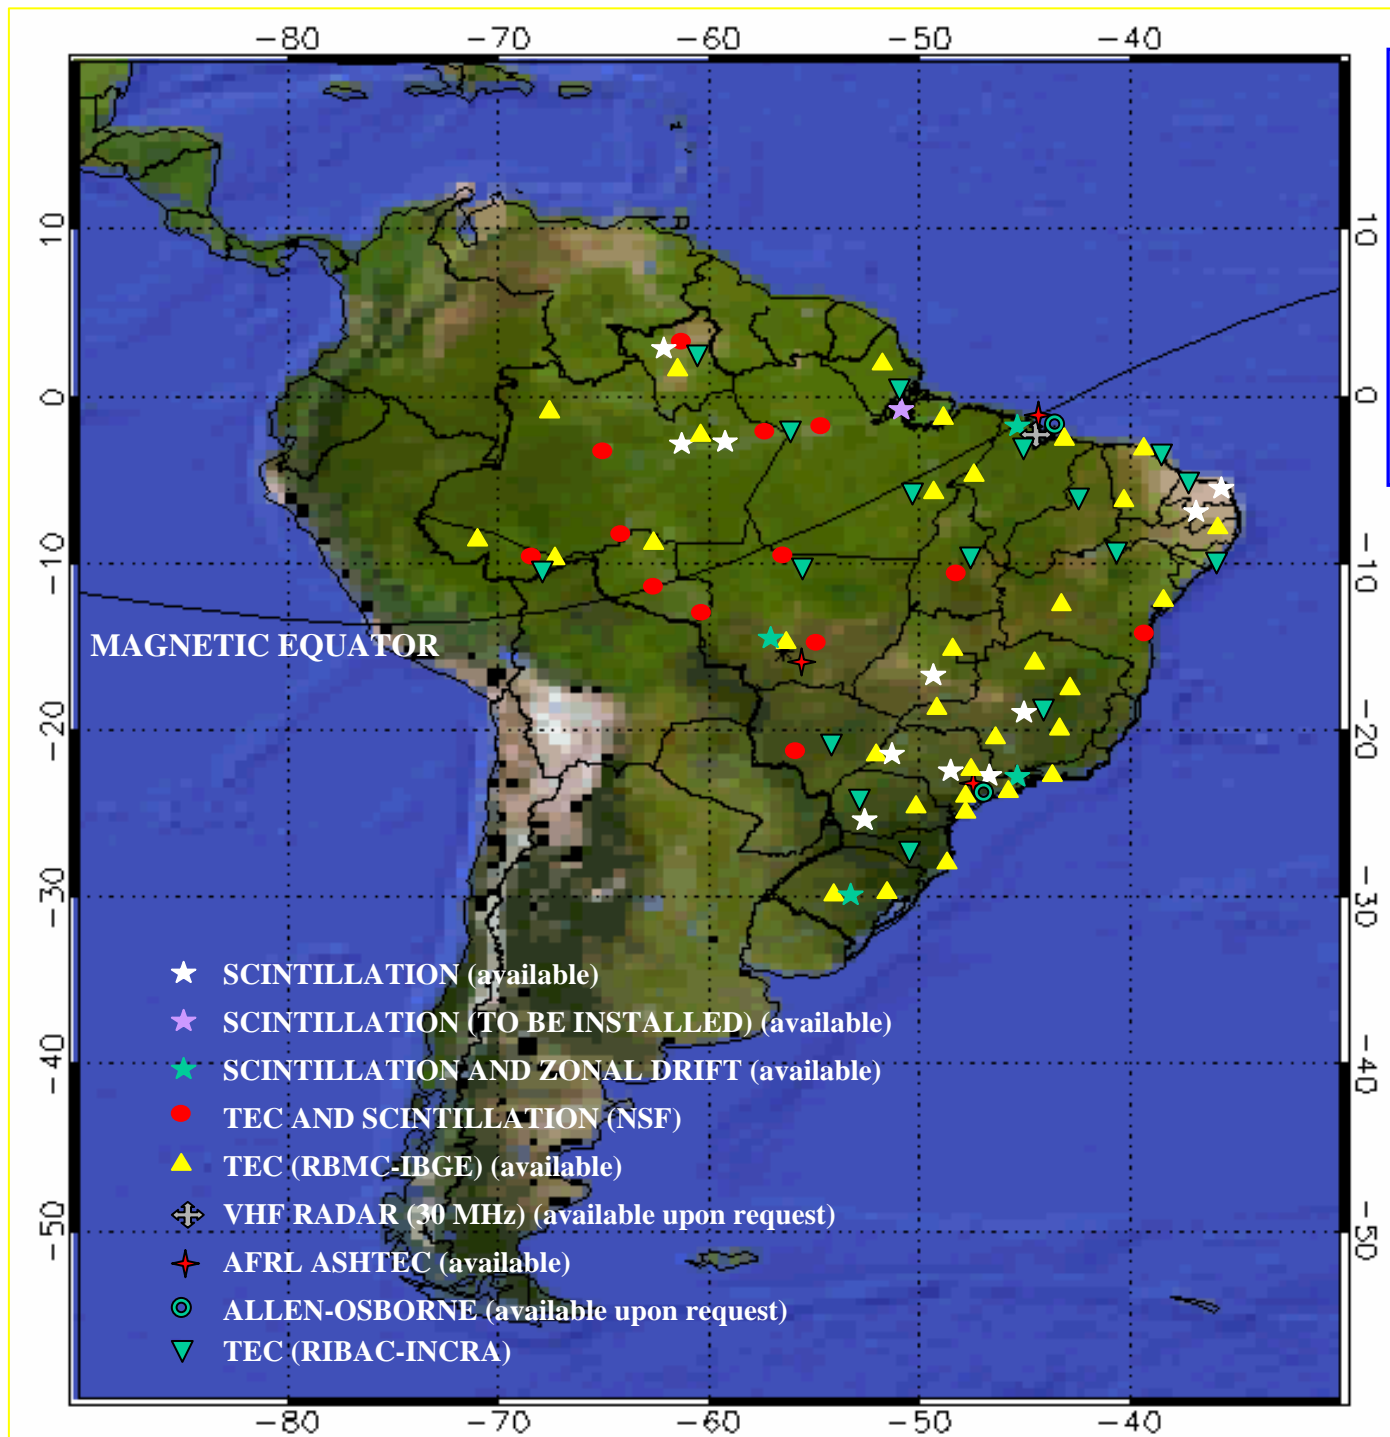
−80 −70 −60 −50 −40

10
0
−10
−20
−30
−40
−50

10
0
−10
−20
−30
−40
−50

MAGNETIC EQUATOR

SCINTILLATION (available)
SCINTILLATION (TO BE INSTALLED) (available)
SCINTILLATION AND ZONAL DRIFT (available)
TEC AND SCINTILLATION (NSF)
TEC (RBMC-IBGE) (available)
VHF RADAR (30 MHz) (available upon request)
AFRL ASHTEC (available)
ALLEN-OSBORNE (available upon request)
TEC (RIBAC-INCRA)

−80 −70 −60 −50 −40